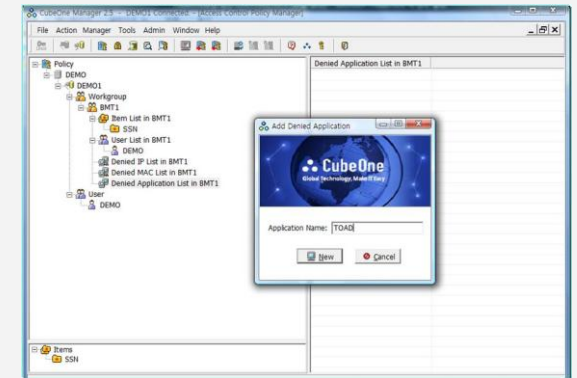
CubeOne Manager 2.5 - DEMO1 Connected - [Access Control Policy Manager]

File Action Manager Tools Admin Window Help

Policy
DEMO
DEMO1
Workgroup
BMT1
Item List in BMT1
SSN
User List in BMT1
DEMO
Denied IP List in BMT1
Denied MAC List in BMT1
Denied Application List in BMT1
User
DEMO

Items
SSN

Denied Application List in BMT1

Add Denied Application

CubeOne
Global Technology, Make It Easy

Application Name: TOAD

New
Cancel